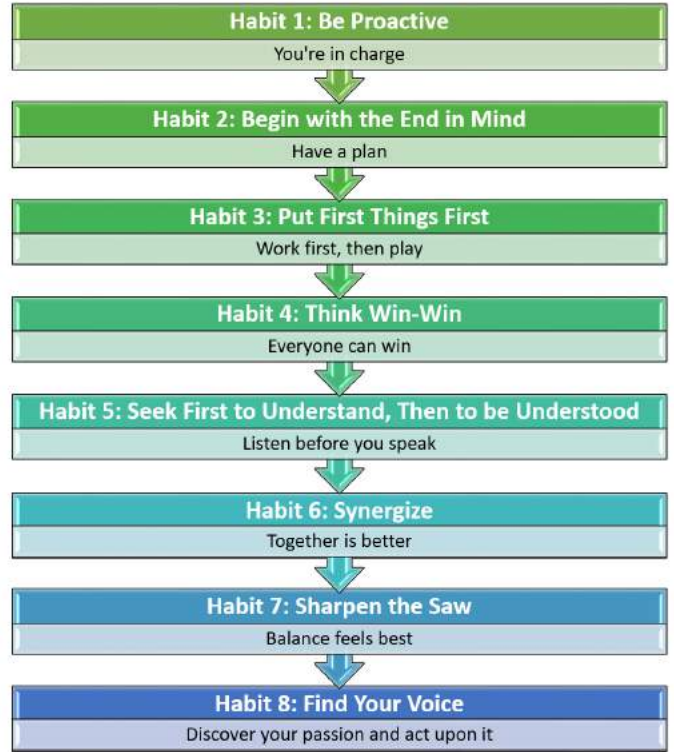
Habit 1: Be Proactive
You're in charge

Habit 2: Begin with the End in Mind
Have a plan

Habit 3: Put First Things First
Work first, then play

Habit 4: Think Win-Win
Everyone can win

Habit 5: Seek First to Understand, Then to be Understood
Listen before you speak

Habit 6: Synergize
Together is better

Habit 7: Sharpen the Saw
Balance feels best

Habit 8: Find Your Voice
Discover your passion and act upon it